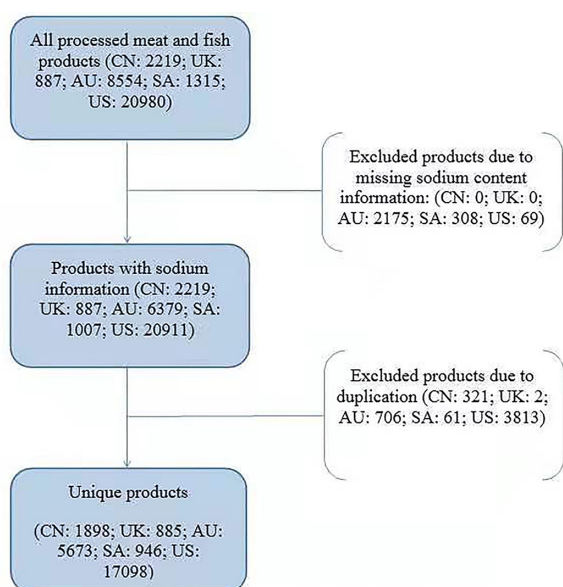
All processed meat and fish products (CN: 2219; UK: 887; AU: 8554; SA: 1315; US: 20980)

Excluded products due to missing sodium content information: (CN: 0; UK: 0; AU: 2175; SA: 308; US: 69)

Products with sodium information (CN: 2219; UK: 887; AU: 6379; SA: 1007; US: 20911)

Excluded products due to duplication (CN: 321; UK: 2; AU: 706; SA: 61; US: 3813)

Unique products

(CN: 1898; UK: 885; AU: 5673; SA: 946; US: 17098)